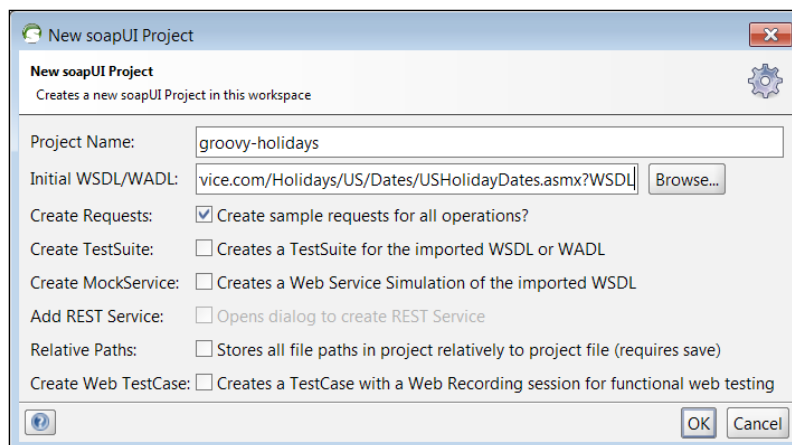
New soapUI Project

New soapUI Project
Creates a new soapUI Project in this workspace

Project Name: groovy-holidays
Initial WSDL/WADL: vice.com/Holidays/US/Dates/USHolidayDates.asmx?WSDL Browse...
Create Requests: Create sample requests for all operations?
Create TestSuite: Creates a TestSuite for the imported WSDL or WADL
Create MockService: Creates a Web Service Simulation of the imported WSDL
Add REST Service: Opens dialog to create REST Service
Relative Paths: Stores all file paths in project relatively to project file (requires save)
Create Web TestCase: Creates a TestCase with a Web Recording session for functional web testing

OK Cancel